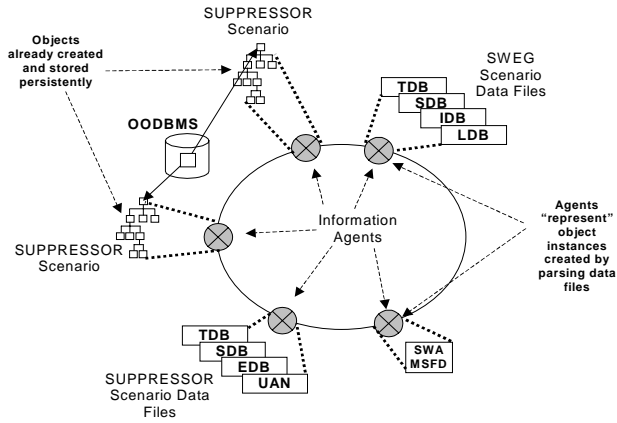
SUPPRESSOR Scenario

Objects already created and stored persistently

OODBMS

SWEG Scenario Data Files

TDB
SDB
IDB
LDB

SUPPRESSOR Scenario

Information Agents

Agents "represent" object instances created by parsing data files

TDB
SDB
EDB
UAN

SUPPRESSOR Scenario Data Files

SWA
MSFD